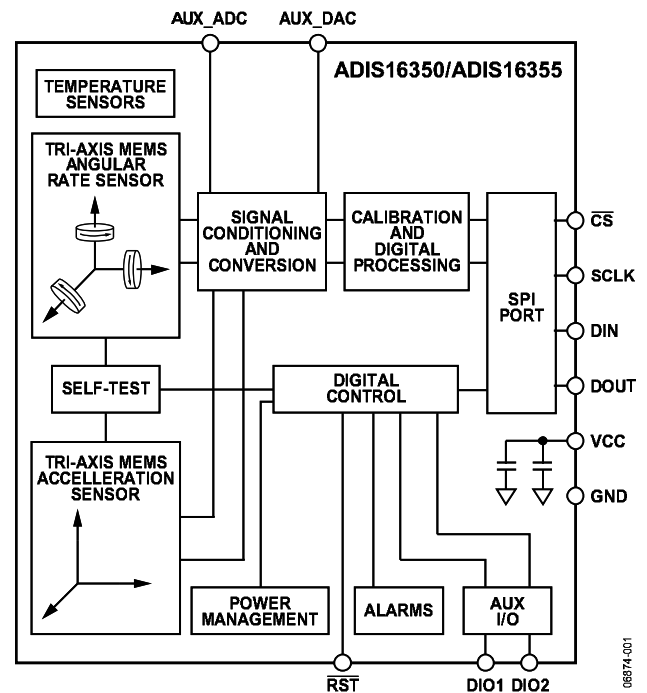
AUX_ADC AUX_DAC

ADIS16350/ADIS16355

TEMPERATURE SENSORS

TRI-AXIS MEMS ANGULAR RATE SENSOR

SIGNAL CONDITIONING AND CONVERSION

CALIBRATION AND DIGITAL PROCESSING

SPI PORT

$\overline{CS}$

SCLK

DIN

DOUT

VCC

GND

SELF-TEST

DIGITAL CONTROL

TRI-AXIS MEMS ACCELLERATION SENSOR

POWER MANAGEMENT

ALARMS

AUX I/O

$\overline{RST}$

DIO1 DIO2

06874-001